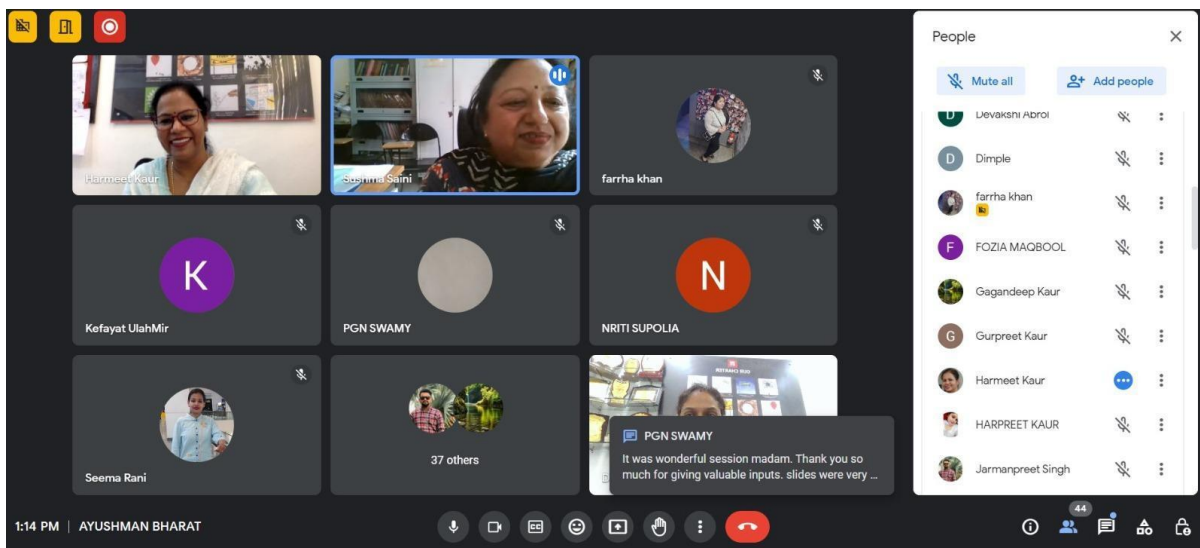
Harmeet Kaur

Sushma Saini

farrha khan

K

Kefayat UlahMir

PGN SWAMY

N

NRITI SUPOLIA

Seema Rani

37 others

PGN SWAMY
It was wonderful session madam. Thank you so much for giving valuable inputs. slides were very ...

People

Mute all

Add people

Devakshi Abrol

D Dimple

farrha khan

F FOZIA MAQBOOL

Gagandeep Kaur

G Gurpreet Kaur

Harmeet Kaur

HARPREET KAUR

Jarmanpreet Singh

1:14 PM | AYUSHMAN BHARAT

44